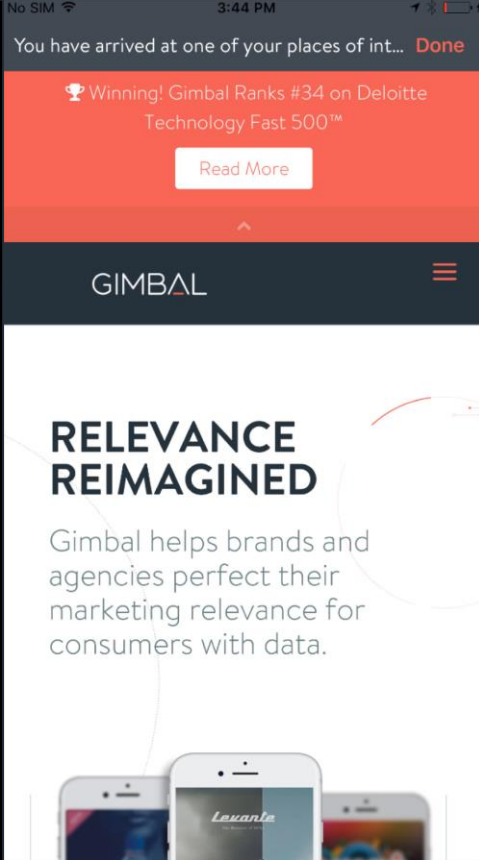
No SIM 3:44 PM

You have arrived at one of your places of int... Done

Winning! Gimbal Ranks #34 on Deloitte Technology Fast 500™

Read More

GIMBAL

RELEVANCE REIMAGINED

Gimbal helps brands and agencies perfect their marketing relevance for consumers with data.

Levante